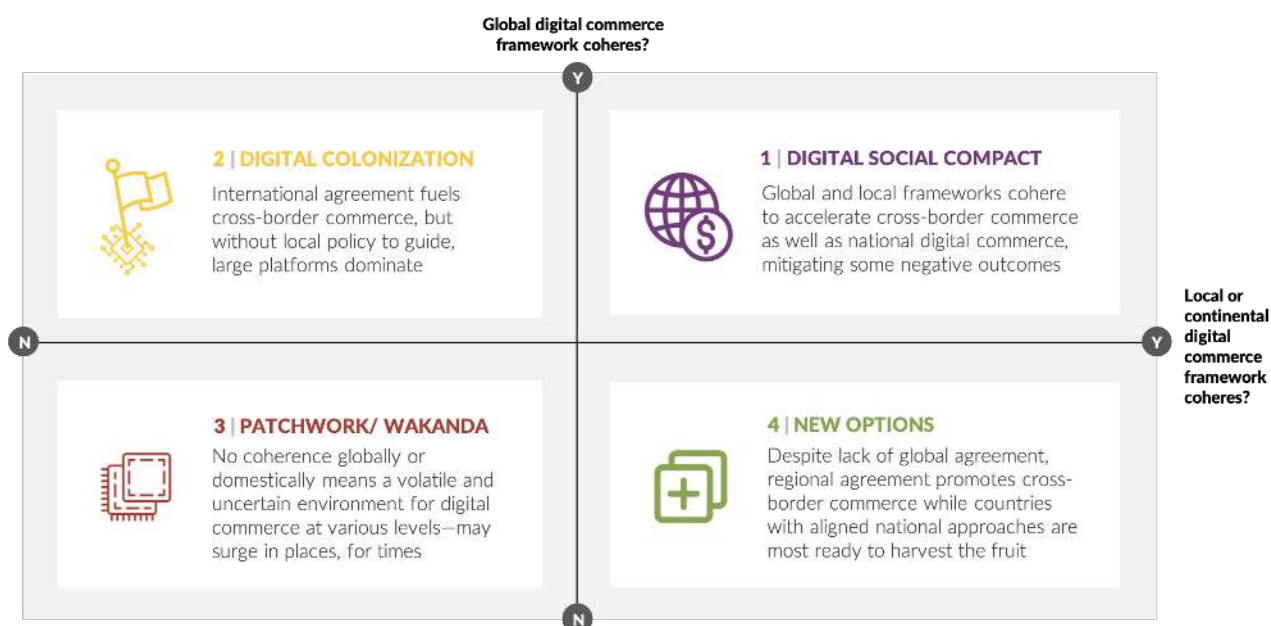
Global digital commerce framework coheres?

Y

2 | DIGITAL COLONIZATION

International agreement fuels cross-border commerce, but without local policy to guide, large platforms dominate

1 | DIGITAL SOCIAL COMPACT

Global and local frameworks cohere to accelerate cross-border commerce as well as national digital commerce, mitigating some negative outcomes

N

Y

Local or continental digital commerce framework coheres?

3 | PATCHWORK/ WAKANDA

No coherence globally or domestically means a volatile and uncertain environment for digital commerce at various levels—may surge in places, for times

4 | NEW OPTIONS

Despite lack of global agreement, regional agreement promotes cross-border commerce while countries with aligned national approaches are most ready to harvest the fruit

N